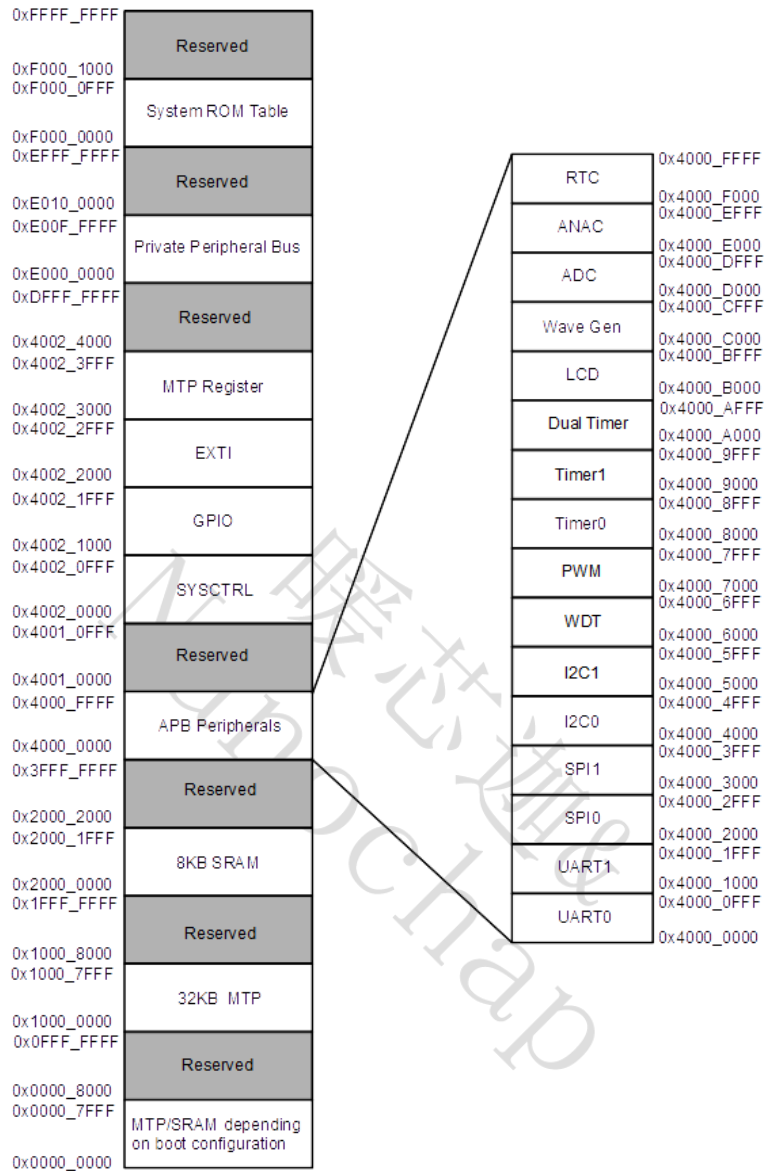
0xFFFF_FFFF
Reserved
0xF000_1000
0xF000_0FFF
System ROM Table
0xF000_0000
0xEFFF_FFFF
Reserved
0xE010_0000
0xE00F_FFFF
Private Peripheral Bus
0xE000_0000
0xDFFF_FFFF
Reserved
0x4002_4000
0x4002_3FFF
MTP Register
0x4002_3000
0x4002_2FFF
EXTI
0x4002_2000
0x4002_1FFF
GPIO
0x4002_1000
0x4002_0FFF
SYSCTRL
0x4002_0000
0x4001_0FFF
Reserved
0x4001_0000
0x4000_FFFF
APB Peripherals
0x4000_0000
0x3FFF_FFFF
Reserved
0x2000_2000
0x2000_1FFF
8KB SRAM
0x2000_0000
0x1FFF_FFFF
Reserved
0x1000_8000
0x1000_7FFF
32KB MTP
0x1000_0000
0x0FFF_FFFF
Reserved
0x0000_8000
0x0000_7FFF
MTP/SRAM depending on boot configuration
0x0000_0000

RTC
0x4000_FFFF
0x4000_F000
ANAC
0x4000_EFFF
0x4000_E000
ADC
0x4000_DFFF
0x4000_D000
Wave Gen
0x4000_CFFF
0x4000_C000
LCD
0x4000_BFFF
0x4000_B000
Dual Timer
0x4000_AFFF
0x4000_A000
Timer1
0x4000_9FFF
0x4000_9000
Timer0
0x4000_8FFF
0x4000_8000
PWM
0x4000_7FFF
0x4000_7000
WDT
0x4000_6FFF
0x4000_6000
I2C1
0x4000_5FFF
0x4000_5000
I2C0
0x4000_4FFF
0x4000_4000
SPI1
0x4000_3FFF
0x4000_3000
SPI0
0x4000_2FFF
0x4000_2000
UART1
0x4000_1FFF
0x4000_1000
UART0
0x4000_0FFF
0x4000_0000

骏芯微
Nanochap